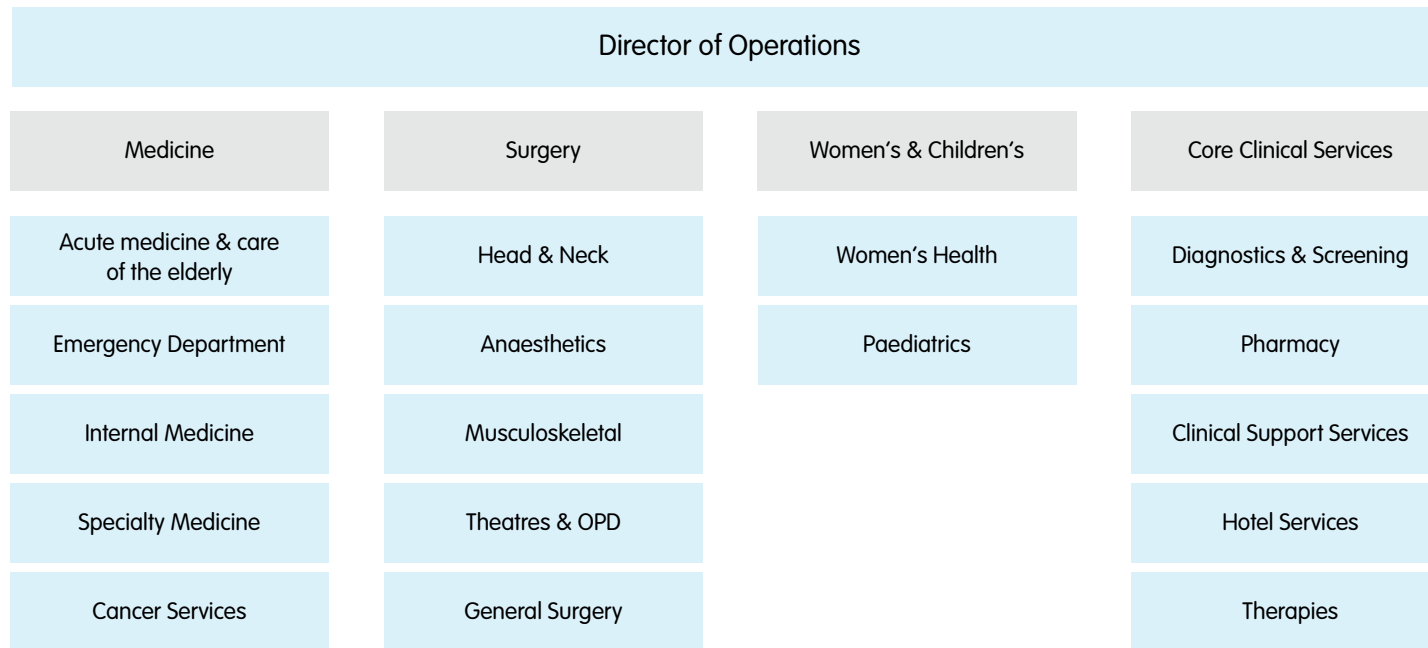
Director of Operations

Medicine

Acute medicine & care of the elderly

Emergency Department

Internal Medicine

Specialty Medicine

Cancer Services

Surgery

Head & Neck

Anaesthetics

Musculoskeletal

Theatres & OPD

General Surgery

Women's & Children's

Women's Health

Paediatrics

Core Clinical Services

Diagnostics & Screening

Pharmacy

Clinical Support Services

Hotel Services

Therapies